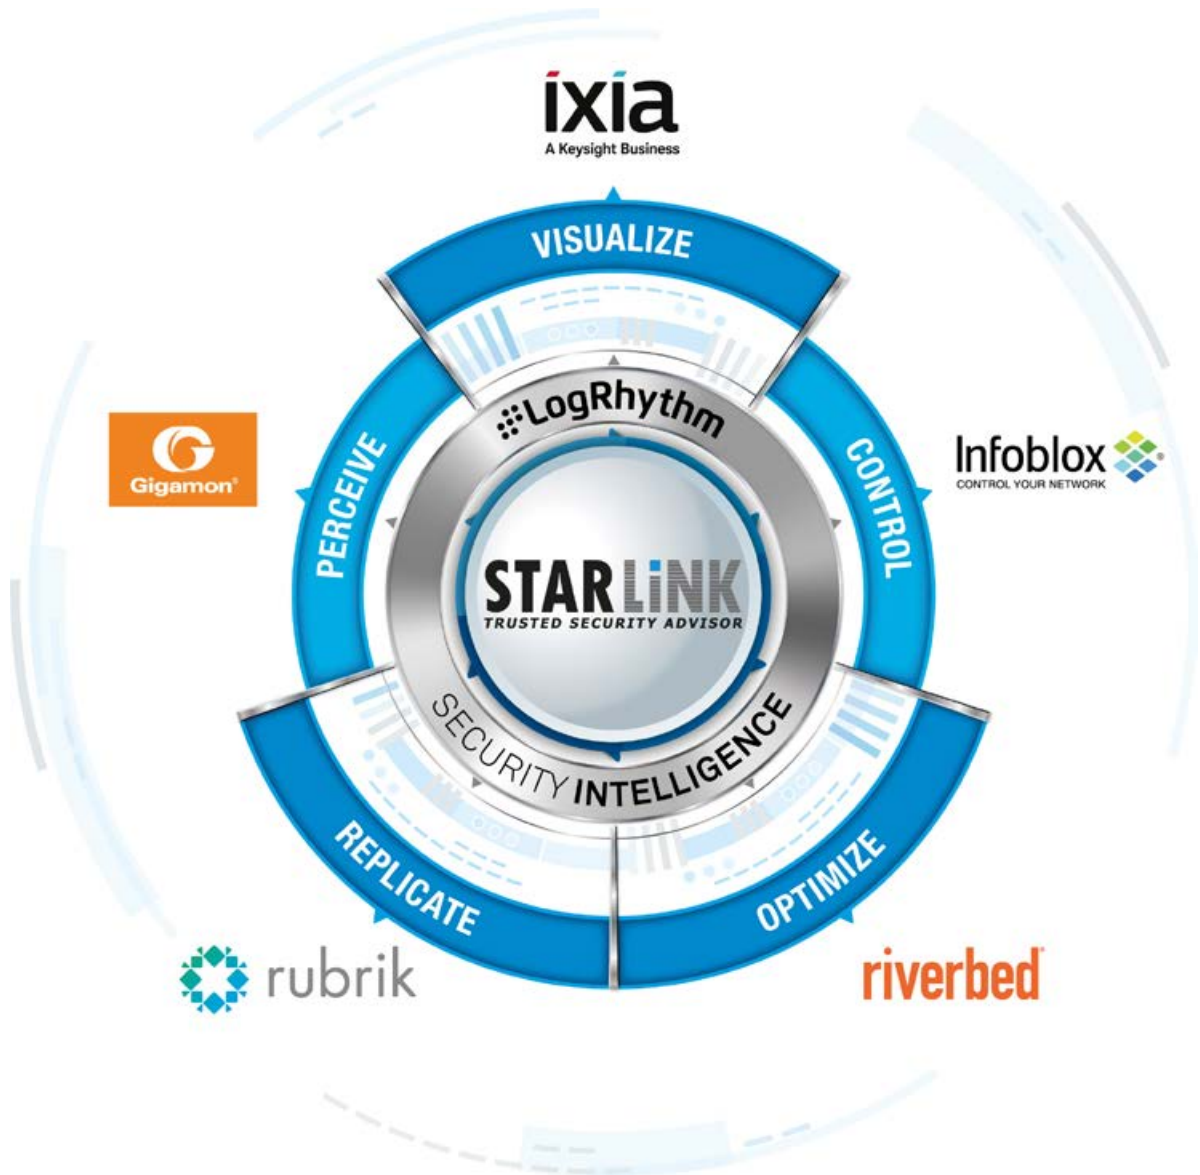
ixia
A Keysight Business

VISUALIZE

Gigamon

PERCEIVE

LogRhythm

CONTROL

Infoblox
CONTROL YOUR NETWORK

STARLiNK
TRUSTED SECURITY ADVISOR

SECURITY INTELLIGENCE

REPLICATE

OPTIMIZE

rubrik

riverbed